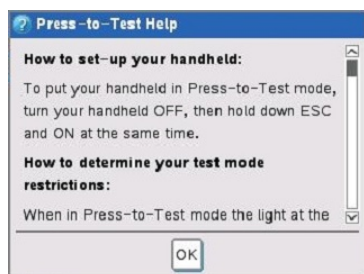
Press-to-Test Help

How to set-up your handheld:

To put your handheld in Press-to-Test mode, turn your handheld OFF, then hold down ESC and ON at the same time.

How to determine your test mode restrictions:

When in Press-to-Test mode the light at the

OK